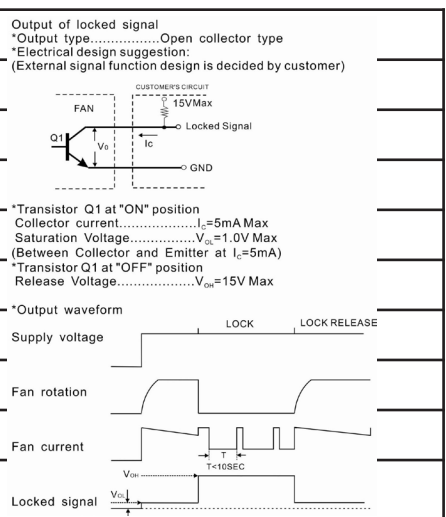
Output of locked signal
*Output type.................Open collector type
*Electrical design suggestion:
(External signal function design is decided by customer)

CUSTOMER'S CIRCUIT
FAN
15VMax
Locked Signal
Q1
$V_0$
Ic
GND

*Transistor Q1 at "ON" position
Collector current...................$I_C$=5mA Max
Saturation Voltage................$V_{OL}$=1.0V Max
(Between Collector and Emitter at $I_C$=5mA)
*Transistor Q1 at "OFF" position
Release Voltage...................$V_{OH}$=15V Max

*Output waveform
LOCK
LOCK RELEASE
Supply voltage

Fan rotation

Fan current
T
T<10SEC
$V_{OH}$
$V_{OL}$
Locked signal